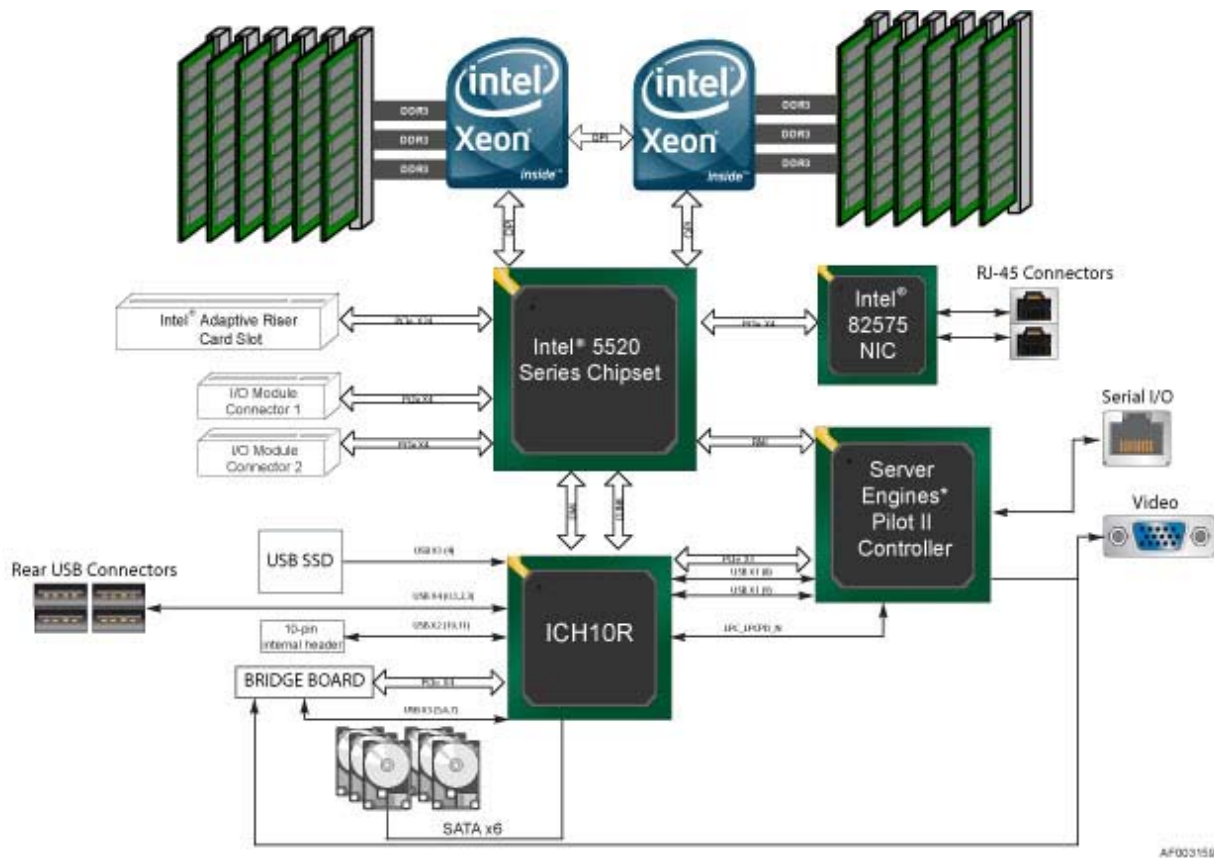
intel
Xeon
inside™

intel
Xeon
inside™

DDR3
DDR3
DDR3

QPI

DDR3
DDR3
DDR3

QPI
QPI

Intel® Adaptive Riser Card Slot

PCIe X16

I/O Module Connector 1

PCIe X4

I/O Module Connector 2

PCIe X4

Intel® 5520 Series Chipset

PCIe X4

Intel® 82575 NIC

RJ-45 Connectors

Serial I/O

RMII

Server Engines* Pilot II Controller

Video

DMI
ESI

USB SSD

USB X1 (4)

Rear USB Connectors

USB X4 (0,1,2,3)

10-pin internal header

USB X2 (10,11)

BRIDGE BOARD

PCIe X4

USB X2 (5,4,7)

ICH10R

PCIe X1
USB X1 (6)
USB X1 (5)

LPC_LPCPD_N

SATA x6

AF003159